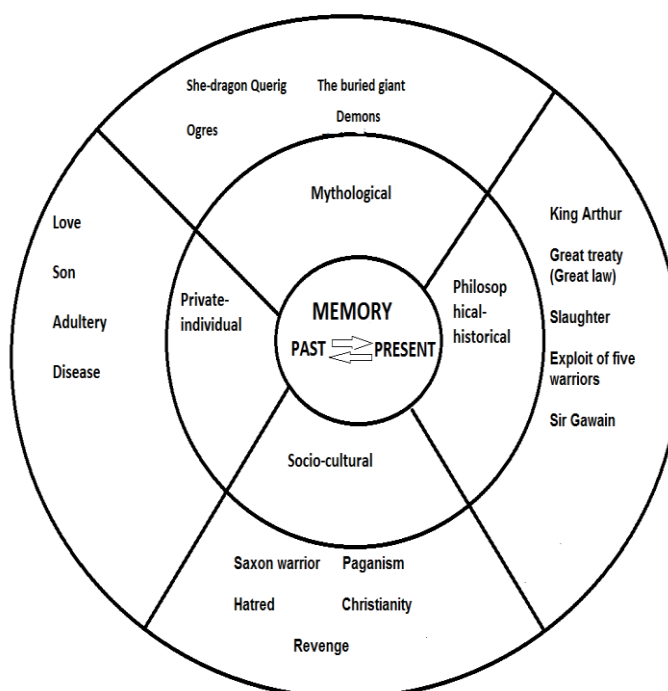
She-dragon Querig
The buried giant
Ogres
Demons

Mythological

Love
Son
Adultery
Disease

Private-individual

MEMORY
PAST PRESENT

Philosophical-historical

King Arthur
Great treaty (Great law)
Slaughter
Exploit of five warriors
Sir Gawain

Socio-cultural

Saxon warrior
Paganism
Hatred
Christianity
Revenge